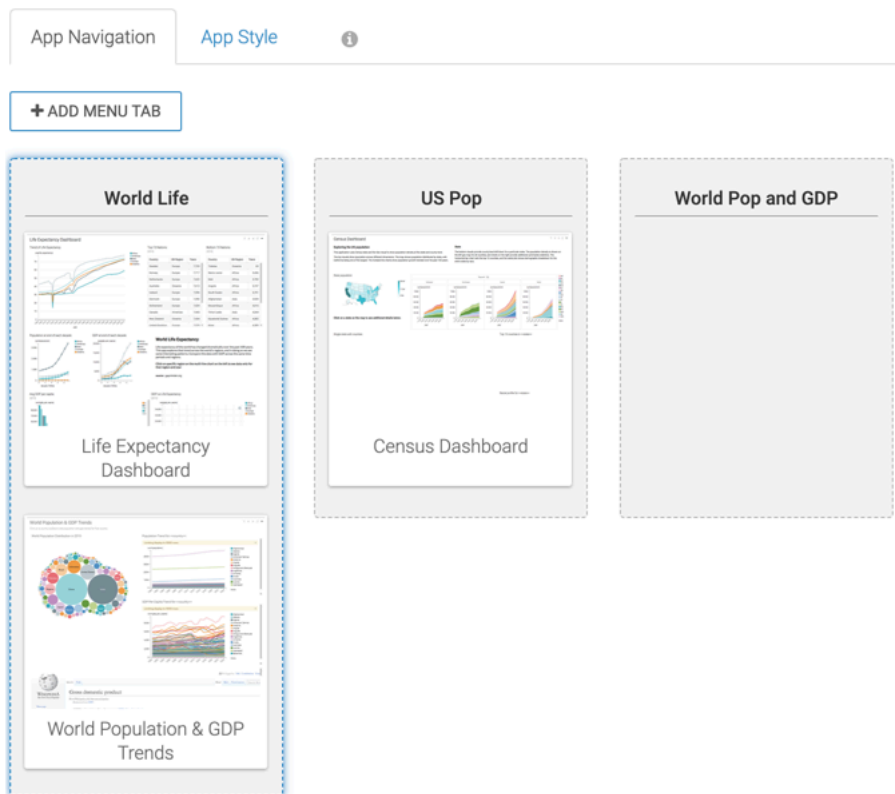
App Navigation | App Style

+ ADD MENU TAB

World Life

Life Expectancy Dashboard

World Life Expectancy

Life Expectancy Dashboard

World Population & GDP Trends

Gross domestic product

World Population & GDP Trends

US Pop

Census Dashboard

Census Dashboard

World Pop and GDP